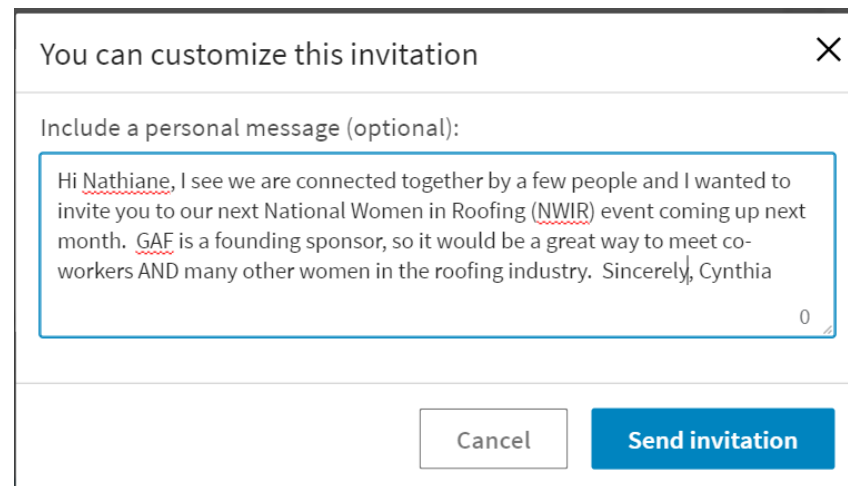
You can customize this invitation

×

Include a personal message (optional):

Hi Nathiane, I see we are connected together by a few people and I wanted to invite you to our next National Women in Roofing (NWIR) event coming up next month. GAF is a founding sponsor, so it would be a great way to meet co-workers AND many other women in the roofing industry. Sincerely, Cynthia

0

Cancel

Send invitation